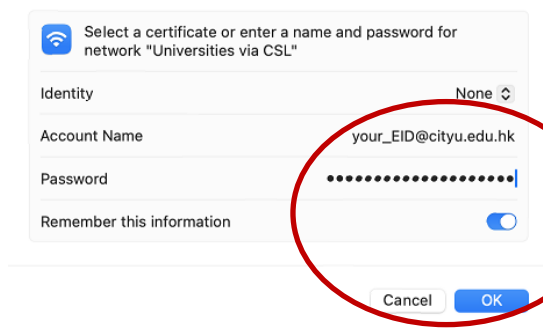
Select a certificate or enter a name and password for network "Universities via CSL"

Identity None

Account Name your_EID@cityu.edu.hk

Password ••••••••••••••••••••

Remember this information

Cancel OK